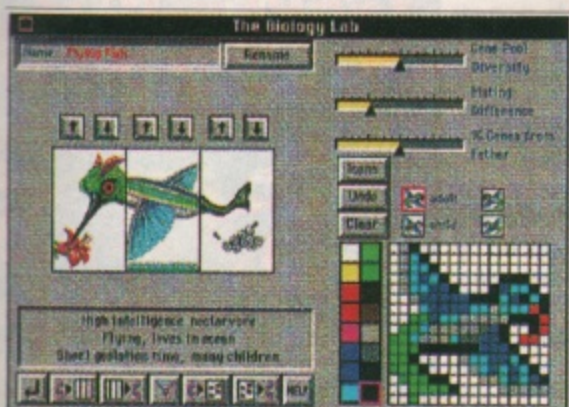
The Biology Lab

Name: Flying Fish

Rename

Gene Pool Diversity

Mating Difference

% Genes from Father

Name

Undo

Clear

adult

child

High intelligence nectarvore
Flying, lives in ocean
Short gestation time, many children

NEW